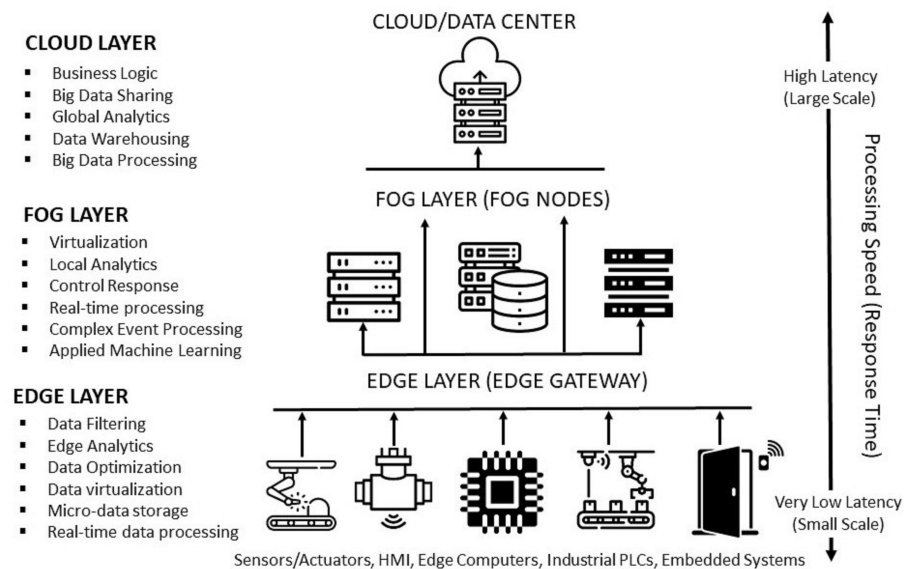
CLOUD LAYER
- Business Logic
- Big Data Sharing
- Global Analytics
- Data Warehousing
- Big Data Processing

FOG LAYER
- Virtualization
- Local Analytics
- Control Response
- Real-time processing
- Complex Event Processing
- Applied Machine Learning

EDGE LAYER
- Data Filtering
- Edge Analytics
- Data Optimization
- Data virtualization
- Micro-data storage
- Real-time data processing

CLOUD/DATA CENTER

FOG LAYER (FOG NODES)

EDGE LAYER (EDGE GATEWAY)

Sensors/Actuators, HMI, Edge Computers, Industrial PLCs, Embedded Systems

High Latency (Large Scale)

Processing Speed (Response Time)

Very Low Latency (Small Scale)